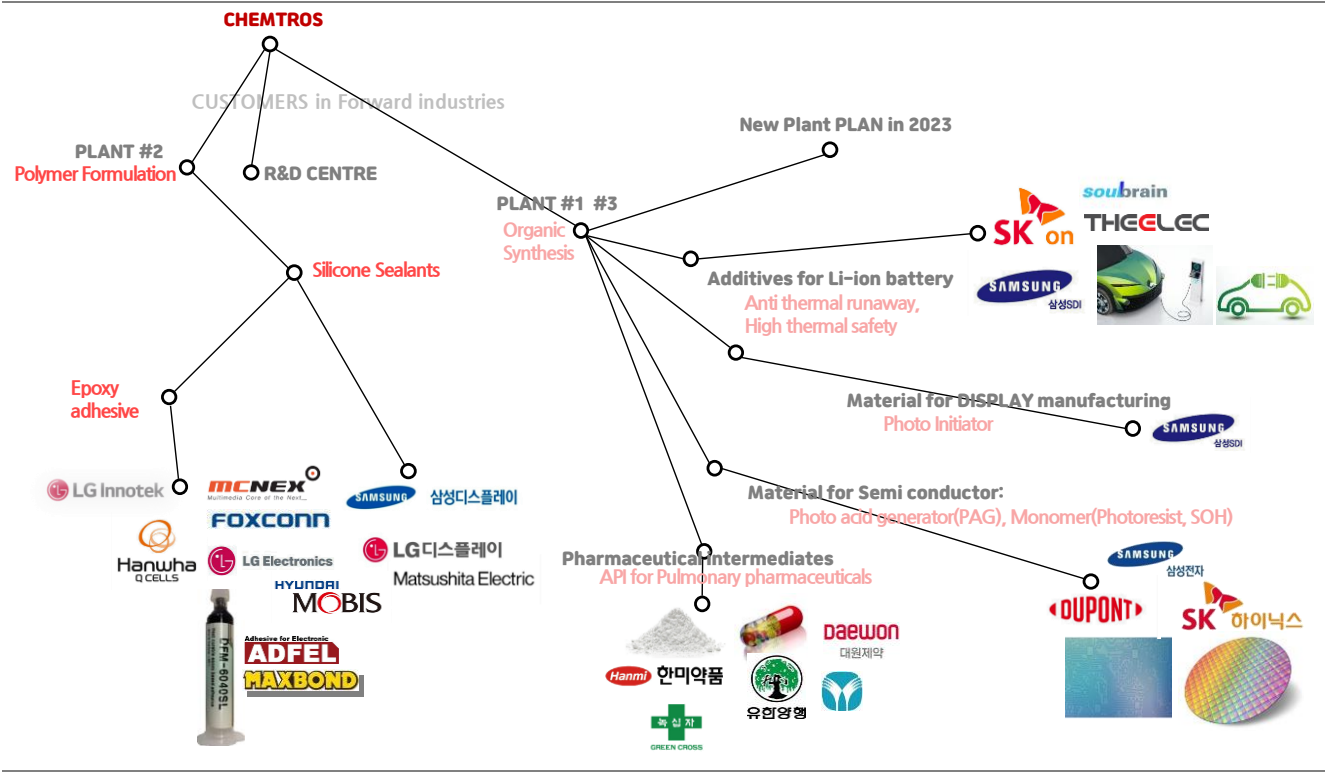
CHEMTROS

CUSTOMERS in Forward industries

PLANT #2
Polymer Formulation

R&D CENTRE

PLANT #1 #3
Organic Synthesis

New Plant PLAN in 2023

soulbrain
SK on
THEELEC

Additives for Li-ion battery
Anti thermal runaway,
High thermal safety

SAMSUNG 삼성SDI

Silicone Sealants

Epoxy adhesive

Material for DISPLAY manufacturing
Photo Initiator

SAMSUNG 삼성SDI

LG Innotek
MCNEX Multimedia Core of the Next
FOXCONN
SAMSUNG 삼성디스플레이

Hanwha Q CELLS
LG Electronics
LG디스플레이
HYUNDAI MOBIS
Matsushita Electric

DFM-6040SL
Adhesive for Electronic
ADFEL
MAXBOND

Material for Semi conductor:
Photo acid generator(PAG), Monomer(Photoresist, SOH)

Pharmaceutical intermediates
API for Pulmonary pharmaceuticals

SAMSUNG 삼성전자
DUPONT
SK 하이닉스

Daewon 대원제약
Hanmi 한미약품
유한양행
녹십자 GREEN CROSS